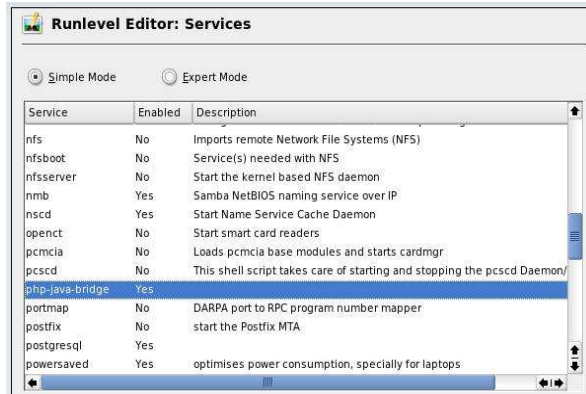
Runlevel Editor: Services

Simple Mode

Expert Mode

| Service | Enabled | Description |
|---|---|---|
| nfs | No | Imports remote Network File Systems (NFS) |
| nfsboot | No | Service(s) needed with NFS |
| nfsserver | No | Start the kernel based NFS daemon |
| nmb | Yes | Samba NetBIOS naming service over IP |
| nscd | Yes | Start Name Service Cache Daemon |
| openct | No | Start smart card readers |
| pcmcia | No | Loads pcmcia base modules and starts cardmgr |
| pcscd | No | This shell script takes care of starting and stopping the pcscd Daemon/ |
| php-java-bridge | Yes | |
| portmap | No | DARPA port to RPC program number mapper |
| postfix | No | start the Postfix MTA |
| postgresql | Yes | |
| powersaved | Yes | optimises power consumption, specially for laptops |